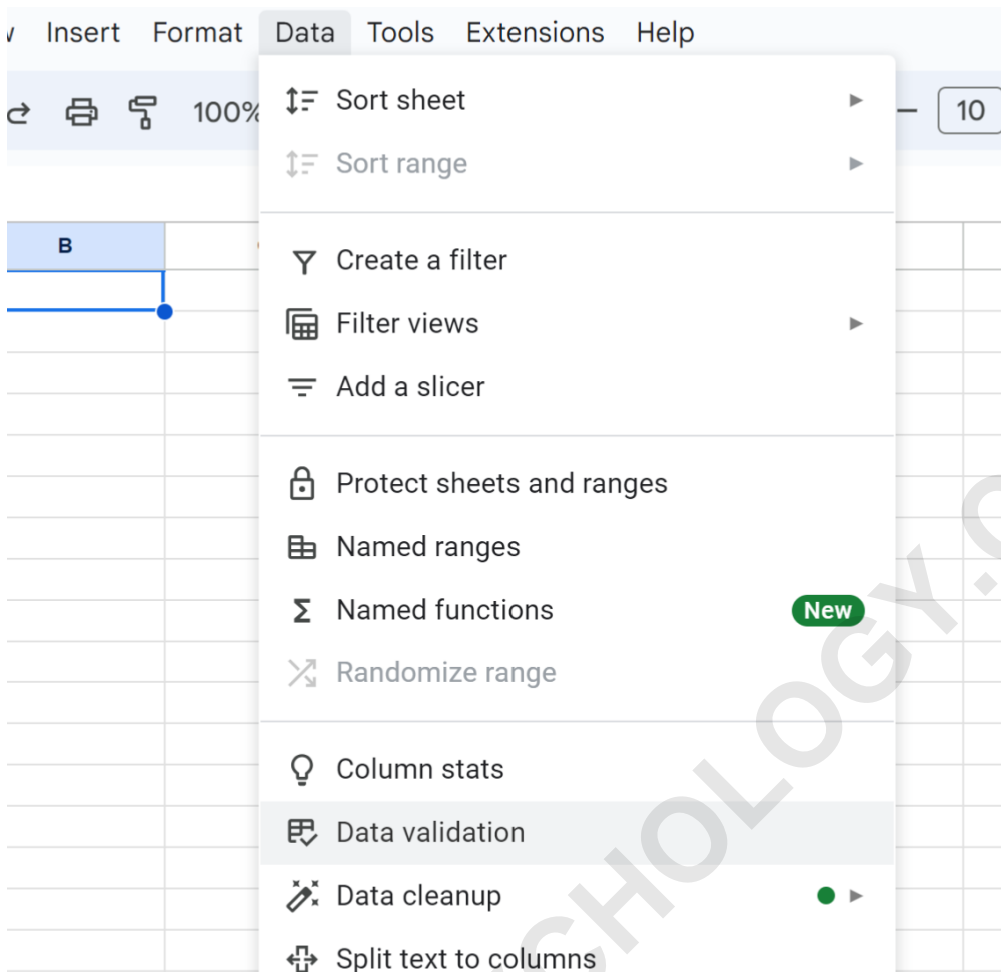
v Insert Format Data Tools Extensions Help

100%

10

B

Sort sheet

Sort range

Create a filter

Filter views

Add a slicer

Protect sheets and ranges

Named ranges

Named functions New

Randomize range

Column stats

Data validation

Data cleanup

Split text to columns

CHOLOGY.C